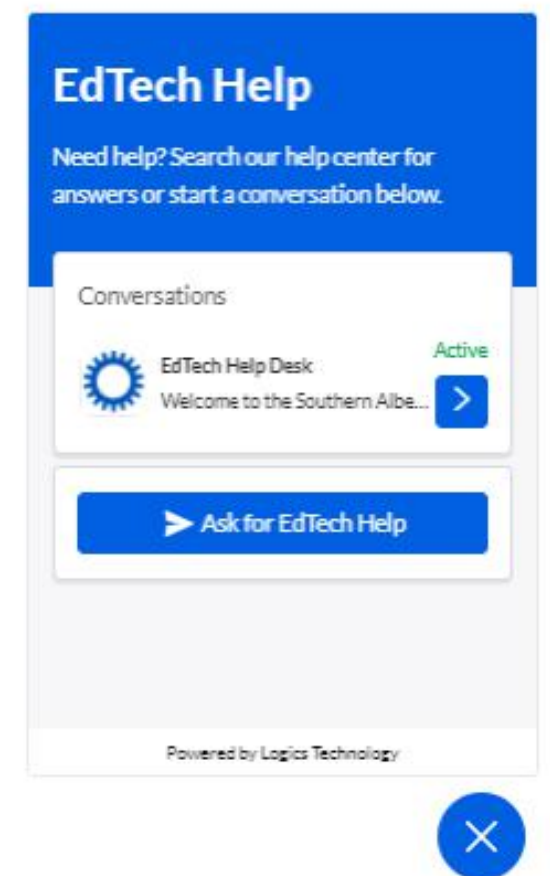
EdTech Help

Need help? Search our help center for answers or start a conversation below.

Conversations

EdTech Help Desk
Welcome to the Southern Albe...
Active

Ask for EdTech Help

Powered by Logics Technology